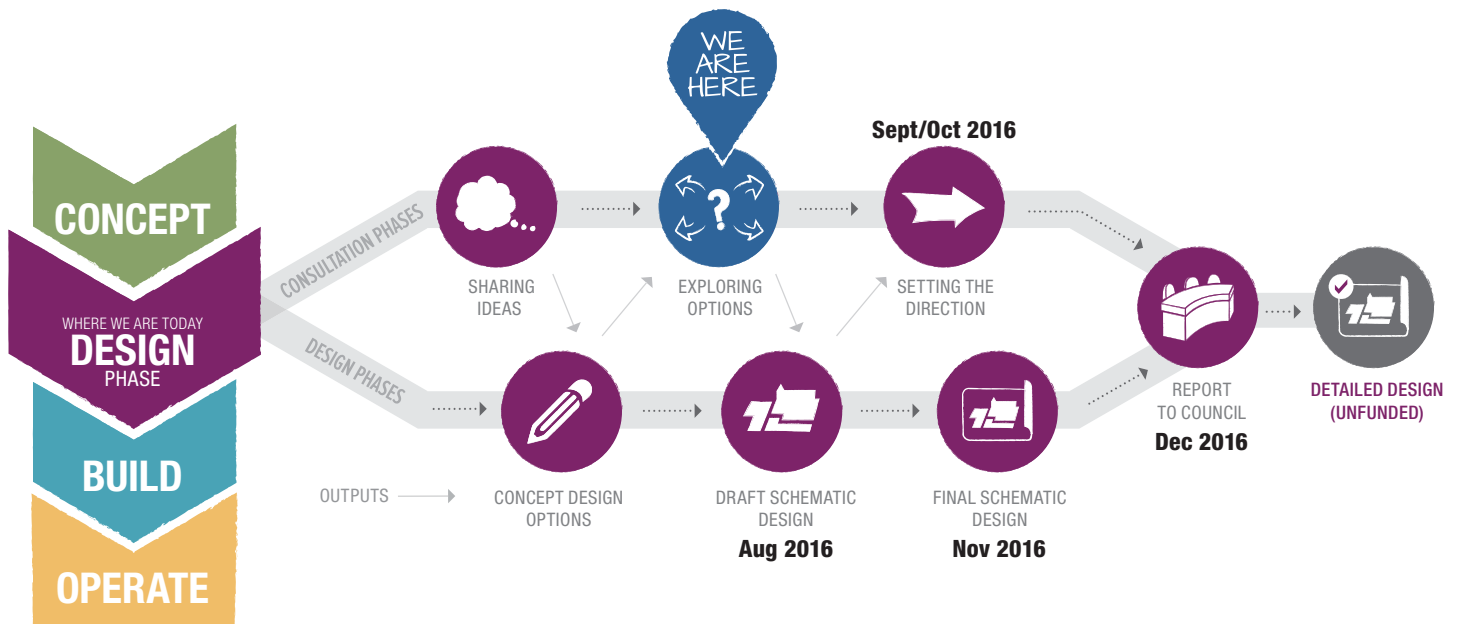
CONCEPT

WHERE WE ARE TODAY
DESIGN
PHASE

BUILD

OPERATE

CONSULTATION PHASES

DESIGN PHASES

WE ARE HERE

Sept/Oct 2016

SHARING IDEAS

EXPLORING OPTIONS

SETTING THE DIRECTION

REPORT TO COUNCIL
Dec 2016

DETAILED DESIGN (UNFUNDED)

OUTPUTS

CONCEPT DESIGN OPTIONS

DRAFT SCHEMATIC DESIGN
Aug 2016

FINAL SCHEMATIC DESIGN
Nov 2016